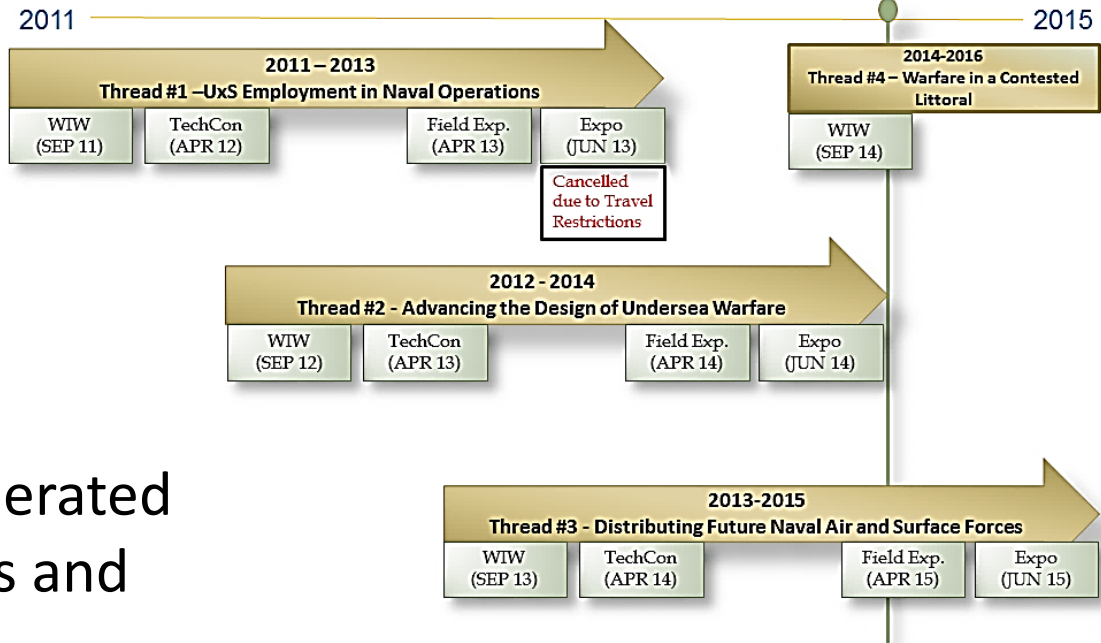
2011

2015

2011 – 2013
Thread #1 –UxS Employment in Naval Operations

WIW (SEP 11)

TechCon (APR 12)

Field Exp. (APR 13)

Expo (JUN 13)

Cancelled due to Travel Restrictions

2014-2016
Thread #4 – Warfare in a Contested Littoral

WIW (SEP 14)

2012 - 2014
Thread #2 - Advancing the Design of Undersea Warfare

WIW (SEP 12)

TechCon (APR 13)

Field Exp. (APR 14)

Expo (JUN 14)

erated
s and

2013-2015
Thread #3 - Distributing Future Naval Air and Surface Forces

WIW (SEP 13)

TechCon (APR 14)

Field Exp. (APR 15)

Expo (JUN 15)